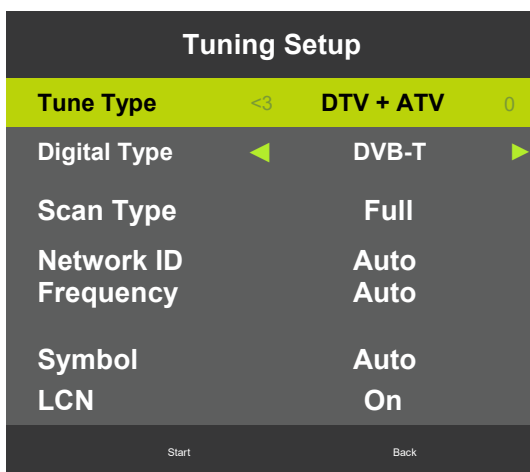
Tuning Setup

| | | | |
|---|---|---|---|
| Tune Type | <3 | DTV + ATV | 0 |
| Digital Type | ◀ | DVB-T | ▶ |
| Scan Type | | Full | |
| Network ID | | Auto | |
| Frequency | | Auto | |
| Symbol | | Auto | |
| LCN | | On | |

Start Back